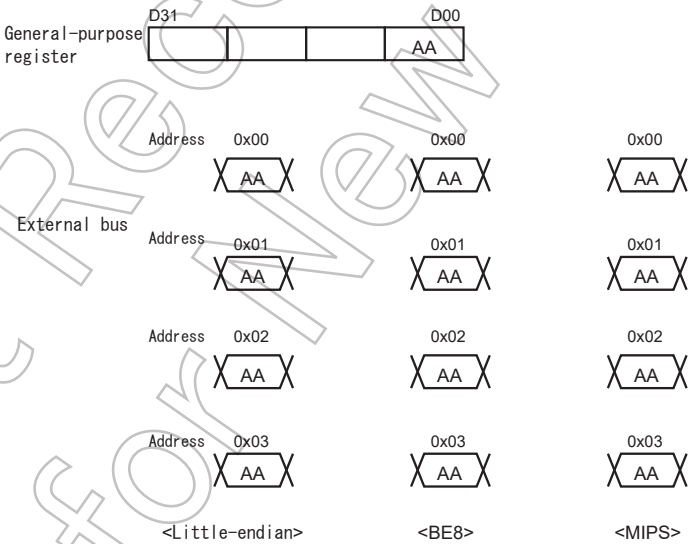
D31

D00

General-purpose register

AA

Address 0x00

AA

0x00

AA

0x00

AA

External bus

Address 0x01

AA

0x01

AA

0x01

AA

Address 0x02

AA

0x02

AA

0x02

AA

Address 0x03

AA

0x03

AA

0x03

AA

<Little-endian>

<BE8>

<MIPS>